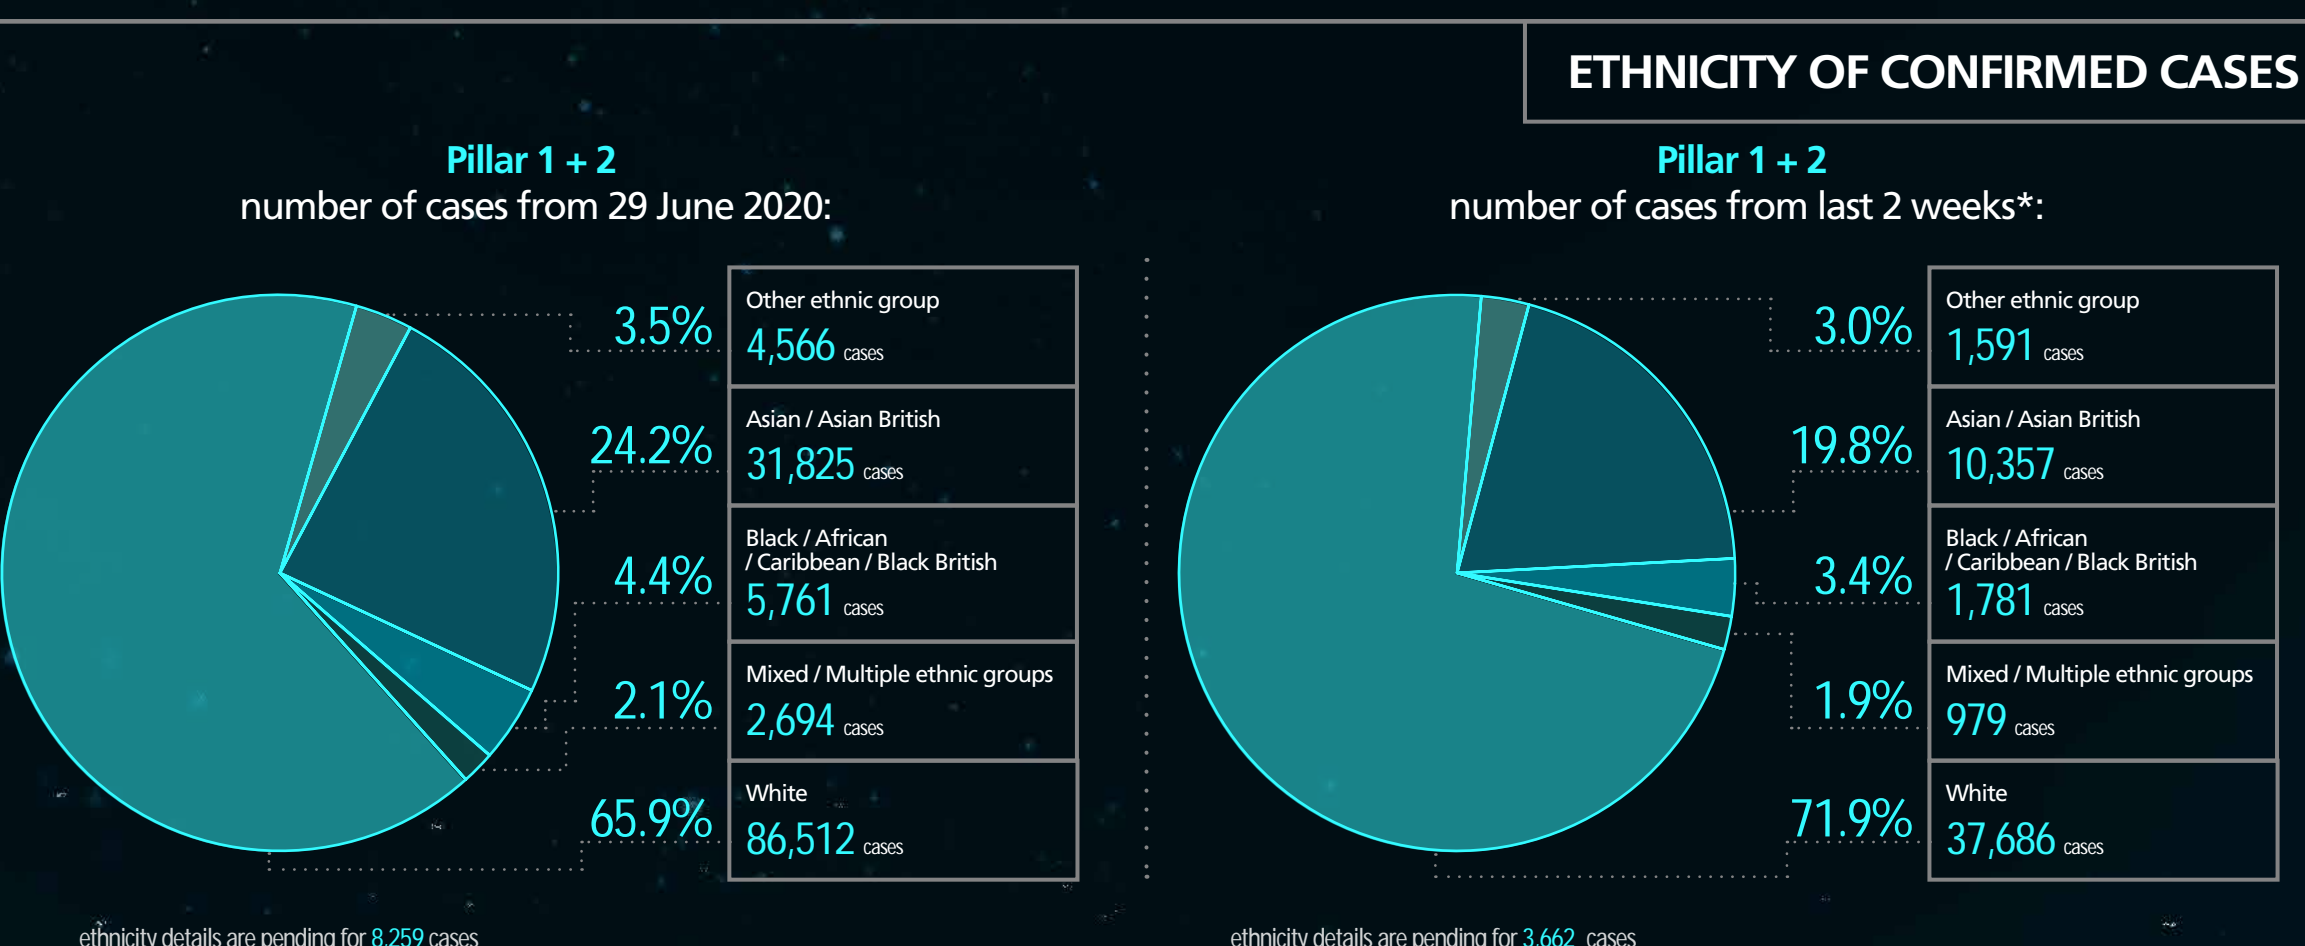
ETHNICITY OF CONFIRMED CASES

Pillar 1 + 2
number of cases from 29 June 2020:

3.5%
Other ethnic group
4,566 cases

24.2%
Asian / Asian British
31,825 cases

4.4%
Black / African / Caribbean / Black British
5,761 cases

2.1%
Mixed / Multiple ethnic groups
2,694 cases

65.9%
White
86,512 cases

ethnicity details are pending for 8,259 cases

Pillar 1 + 2
number of cases from last 2 weeks*:

3.0%
Other ethnic group
1,591 cases

19.8%
Asian / Asian British
10,357 cases

3.4%
Black / African / Caribbean / Black British
1,781 cases

1.9%
Mixed / Multiple ethnic groups
979 cases

71.9%
White
37,686 cases

ethnicity details are pending for 3,662 cases